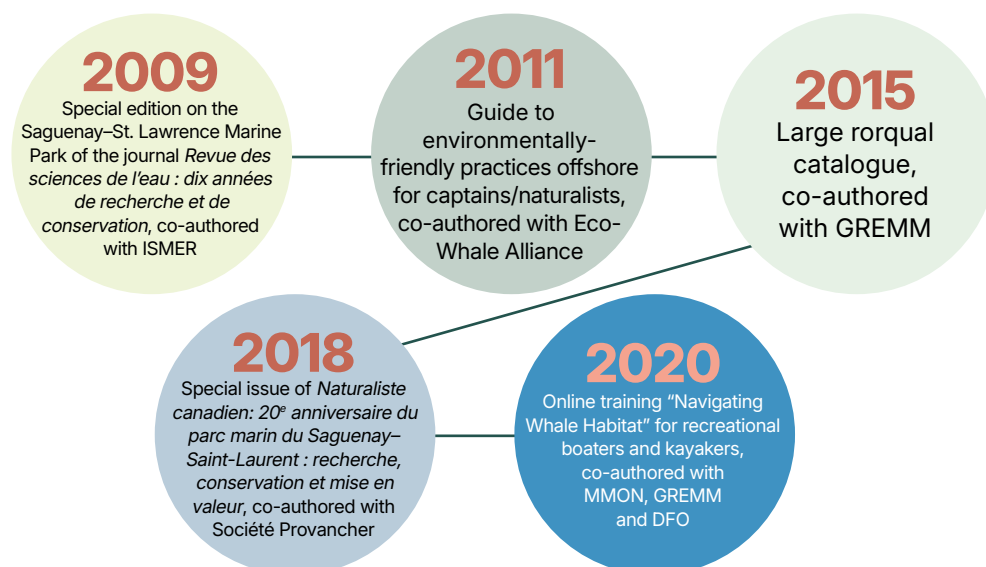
2009
Special edition on the Saguenay–St. Lawrence Marine Park of the journal Revue des sciences de l'eau : dix années de recherche et de conservation, co-authored with ISMER

2011
Guide to environmentally-friendly practices offshore for captains/naturalists, co-authored with Eco-Whale Alliance

2015
Large rorqual catalogue, co-authored with GREMM

2018
Special issue of Naturaliste canadien: 20$^e$ anniversaire du parc marin du Saguenay–Saint-Laurent : recherche, conservation et mise en valeur, co-authored with Société Provancher

2020
Online training "Navigating Whale Habitat" for recreational boaters and kayakers, co-authored with MMON, GREMM and DFO